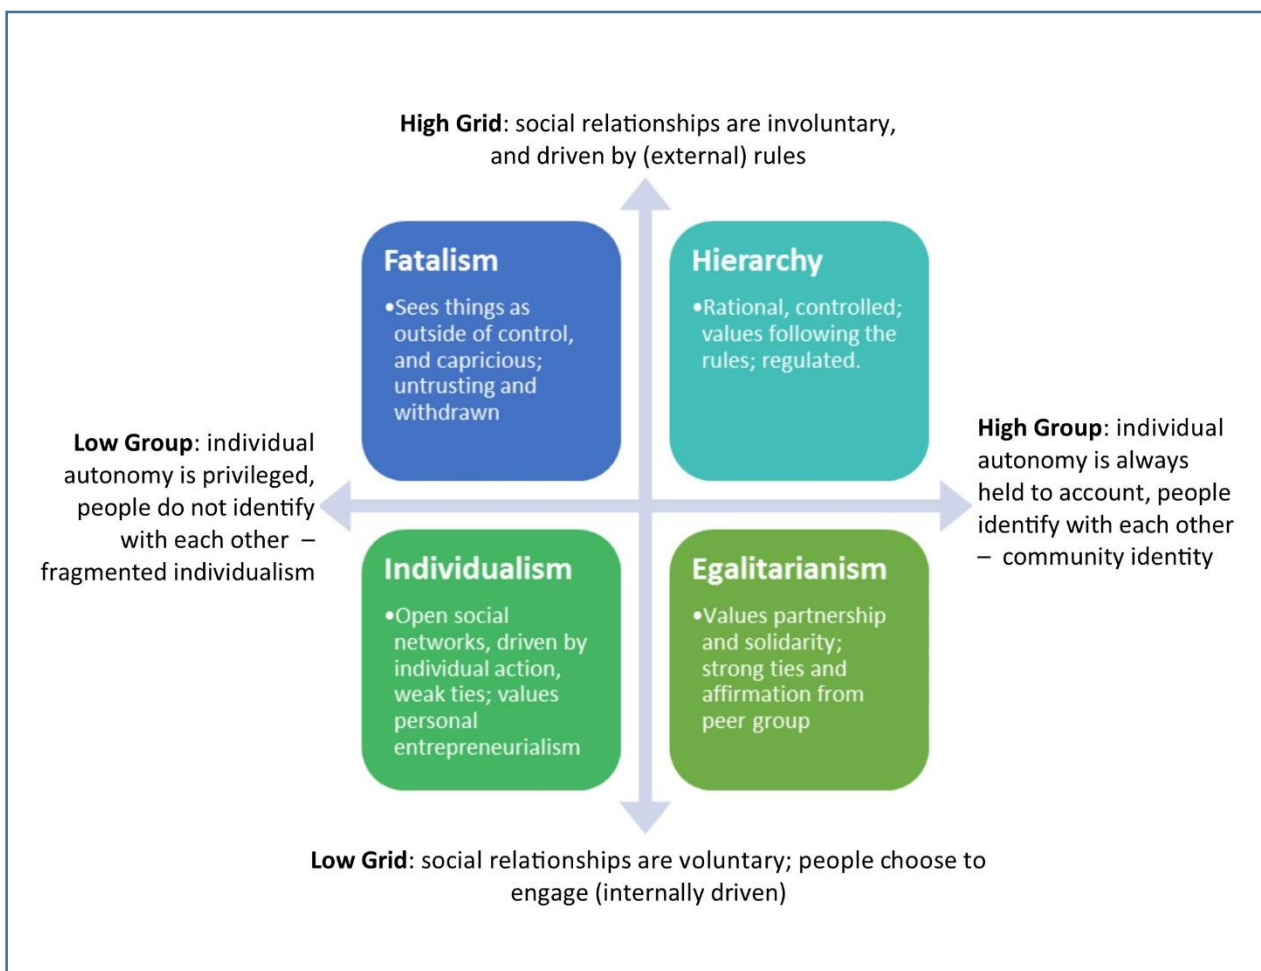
**High Grid**: social relationships are involuntary, and driven by (external) rules

**Fatalism**

•Sees things as outside of control, and capricious; untrusting and withdrawn

**Hierarchy**

•Rational, controlled; values following the rules; regulated.

**Low Group**: individual autonomy is privileged, people do not identify with each other – fragmented individualism

**High Group**: individual autonomy is always held to account, people identify with each other – community identity

**Individualism**

•Open social networks, driven by individual action, weak ties; values personal entrepreneurialism

**Egalitarianism**

•Values partnership and solidarity; strong ties and affirmation from peer group

**Low Grid**: social relationships are voluntary; people choose to engage (internally driven)